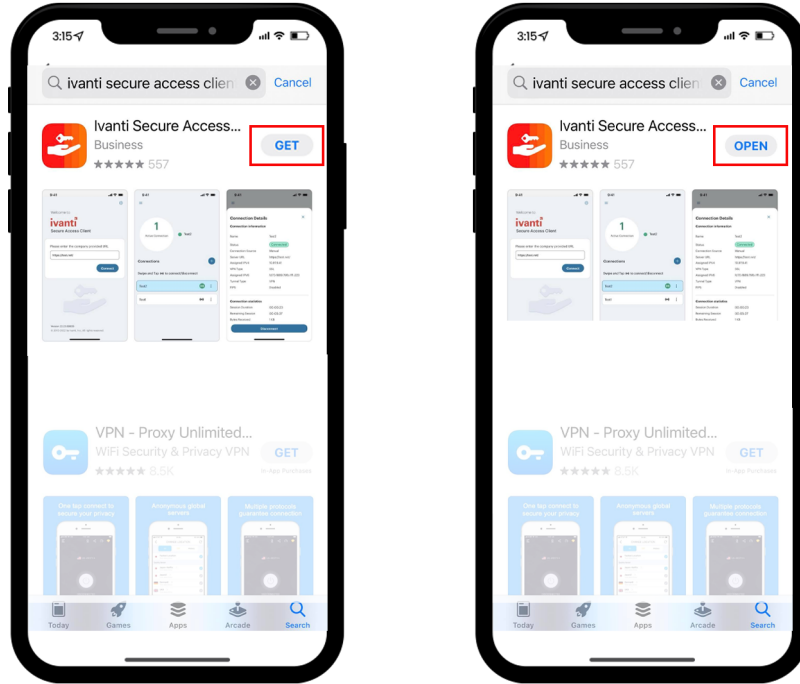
3:15

ivanti secure access clien

Cancel

Ivanti Secure Access...

Business

557

GET

Welcome to

ivanti

Secure Access Client

Connect

1

Connections

Connection Details

Disconnect

VPN - Proxy Unlimited...

WiFi Security & Privacy VPN

8.5K

GET

In-App Purchases

One tap connect to secure your privacy

Anonymous global servers

Multiple protocols guarantee connection

Today

Games

Apps

Arcade

Search

3:15

ivanti secure access clien

Cancel

Ivanti Secure Access...

Business

557

OPEN

Welcome to

ivanti

Secure Access Client

Connect

1

Connections

Connection Details

VPN - Proxy Unlimited...

WiFi Security & Privacy VPN

8.5K

GET

In-App Purchases

One tap connect to secure your privacy

Anonymous global servers

Multiple protocols guarantee connection

Today

Games

Apps

Arcade

Search